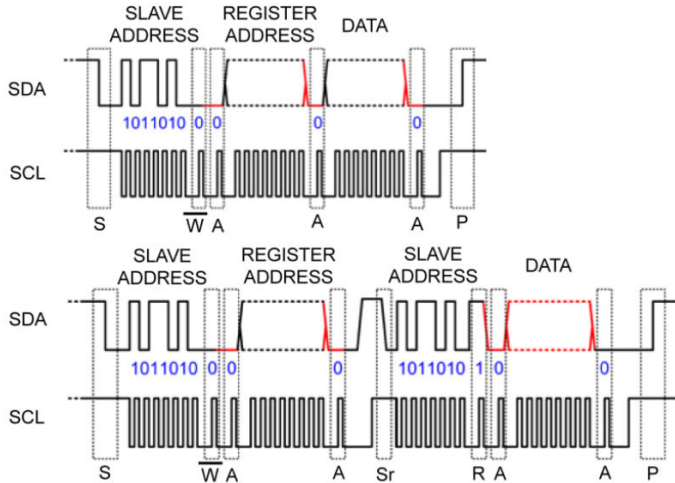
SLAVE ADDRESS
REGISTER ADDRESS
DATA
SDA
1011010 0 0
0
0
SCL
S
$\overline{W}$ A
A
A
P

SLAVE ADDRESS
REGISTER ADDRESS
SLAVE ADDRESS
DATA
SDA
1011010 0 0
0
1011010 1 0
0
SCL
S
$\overline{W}$ A
A
Sr
R A
A
P